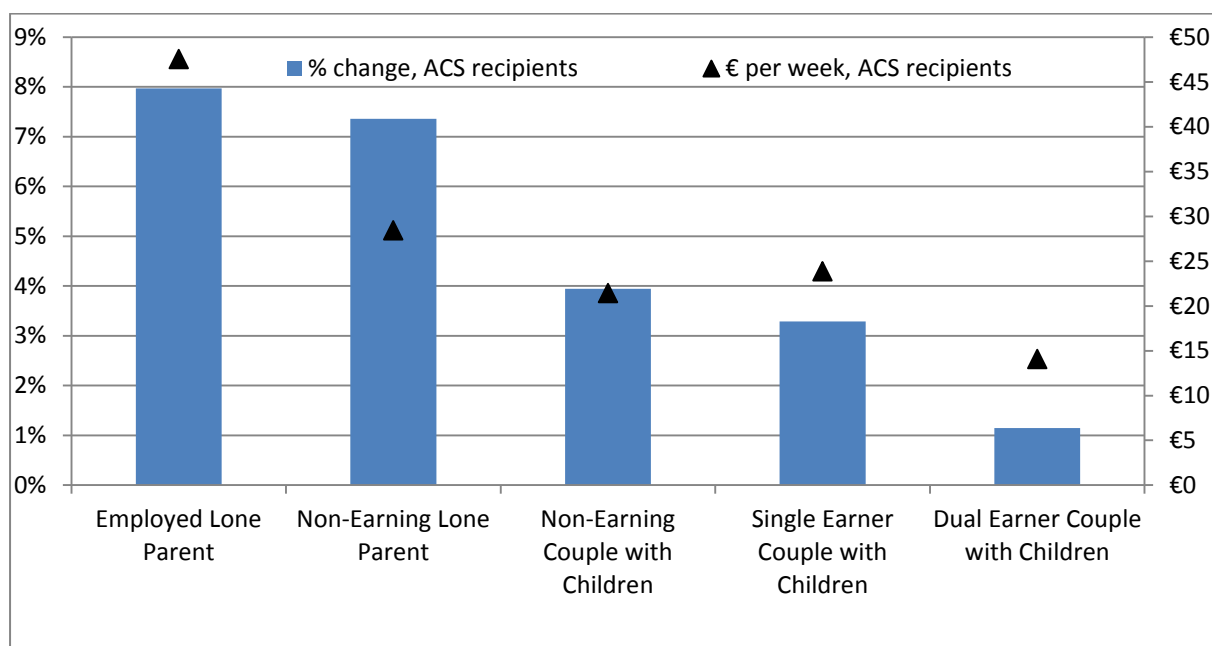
9%
8%
7%
6%
5%
4%
3%
2%
1%
0%

% change, ACS recipients
€ per week, ACS recipients

€50
€45
€40
€35
€30
€25
€20
€15
€10
€5
€0

Employed Lone Parent
Non-Earning Lone Parent
Non-Earning Couple with Children
Single Earner Couple with Children
Dual Earner Couple with Children